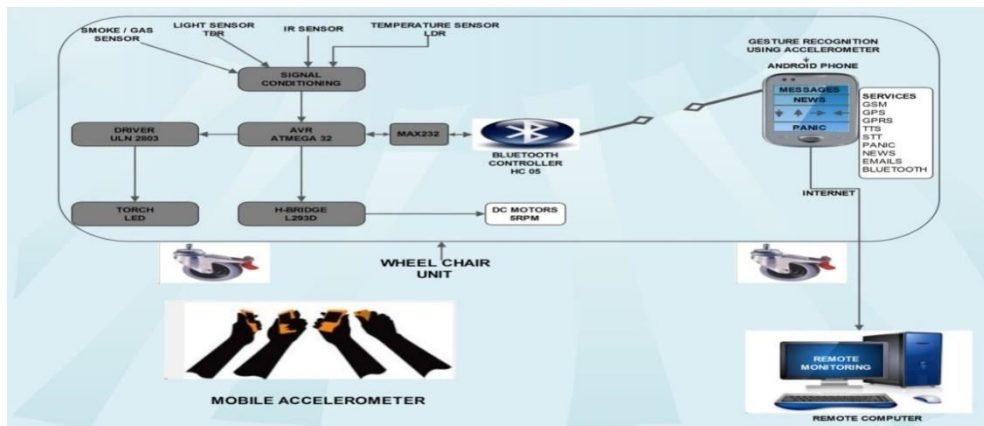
SMOKE / GAS SENSOR

LIGHT SENSOR TDR

IR SENSOR

TEMPERATURE SENSOR LDR

SIGNAL CONDITIONING

DRIVER ULN 2803

AVR ATMEGA 32

MAX232

BLUETOOTH CONTROLLER HC 05

TORCH LED

H-BRIDGE L293D

DC MOTORS 5RPM

GESTURE RECOGNITION USING ACCELEROMETER

ANDROID PHONE

MESSAGES

NEWS

PANIC

SERVICES
GSM
GPS
GPRS
TTS
STT
PANIC
NEWS
EMAILS
BLUETOOTH

INTERNET

WHEEL CHAIR UNIT

MOBILE ACCELEROMETER

REMOTE MONITORING

REMOTE COMPUTER